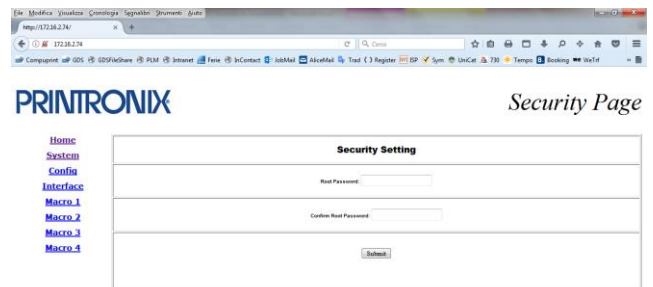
File Modifica Visualizza Cronologia Segnalibri Strumenti Aiuto
http://172.16.2.74/ × +
172.16.2.74
Cerca
Compuprint GDS GDSFileShare PLM Intranet Ferie InContact JobMail AliceMail Trad Register ISP Sym UniCat 730 Tempo Booking WeTrf

PRINTRONIX

Security Page

Home
System
Config
Interface
Macro 1
Macro 2
Macro 3
Macro 4

Security Setting

Root Password:

Confirm Root Password:

Submit